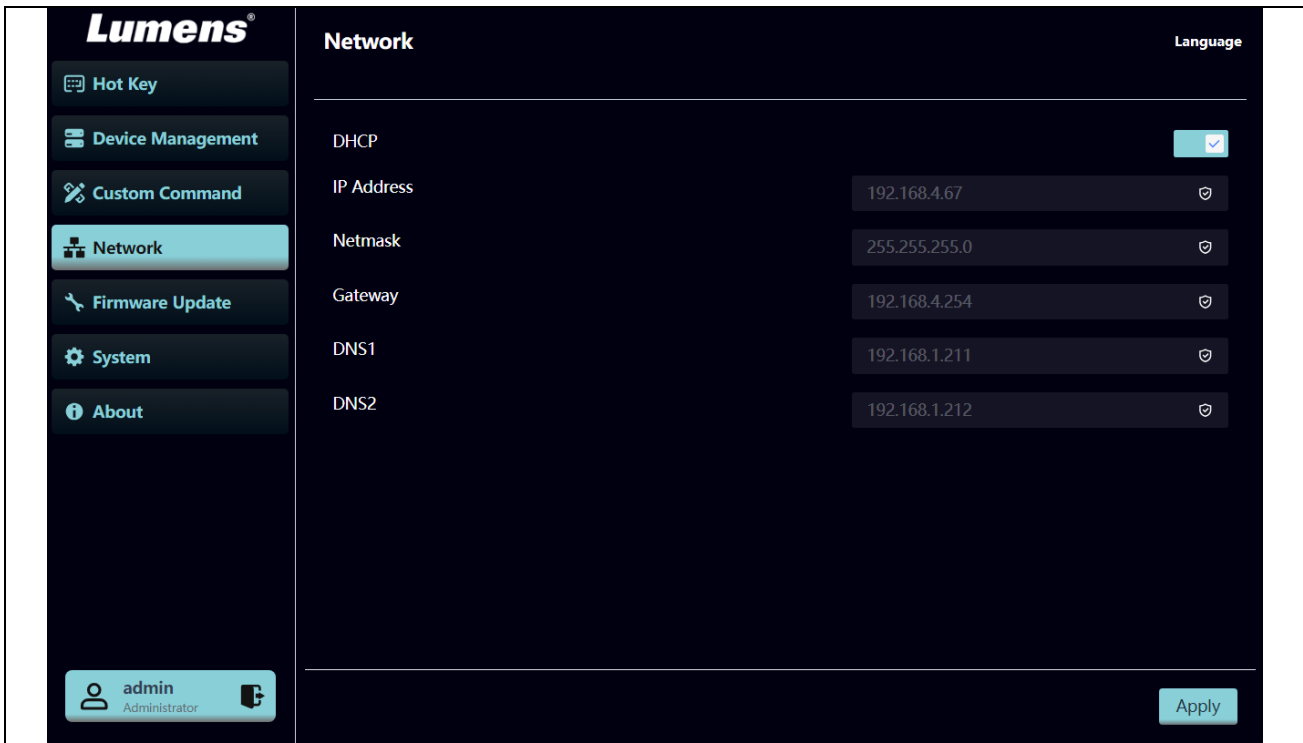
Lumens®

Hot Key
Device Management
Custom Command
Network
Firmware Update
System
About

admin
Administrator

Network

Language

DHCP

IP Address 192.168.4.67

Netmask 255.255.255.0

Gateway 192.168.4.254

DNS1 192.168.1.211

DNS2 192.168.1.212

Apply